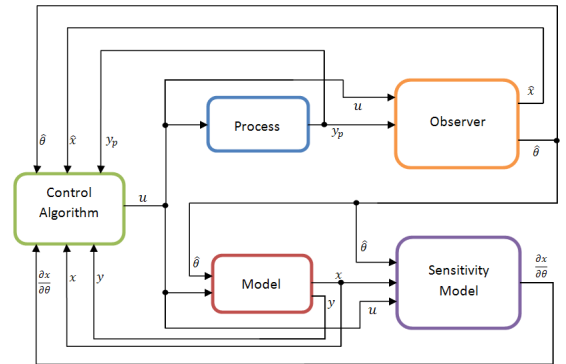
$\hat{\theta}$ $\hat{x}$ $y_p$

Control Algorithm

$u$

Process

$y_p$

$u$

Observer

$\hat{x}$

$\hat{\theta}$

$\hat{\theta}$

$\hat{\theta}$

Model

$x$

$y$

$u$

Sensitivity Model

$\frac{\partial x}{\partial \theta}$

$\frac{\partial x}{\partial \theta}$ $x$ $y$